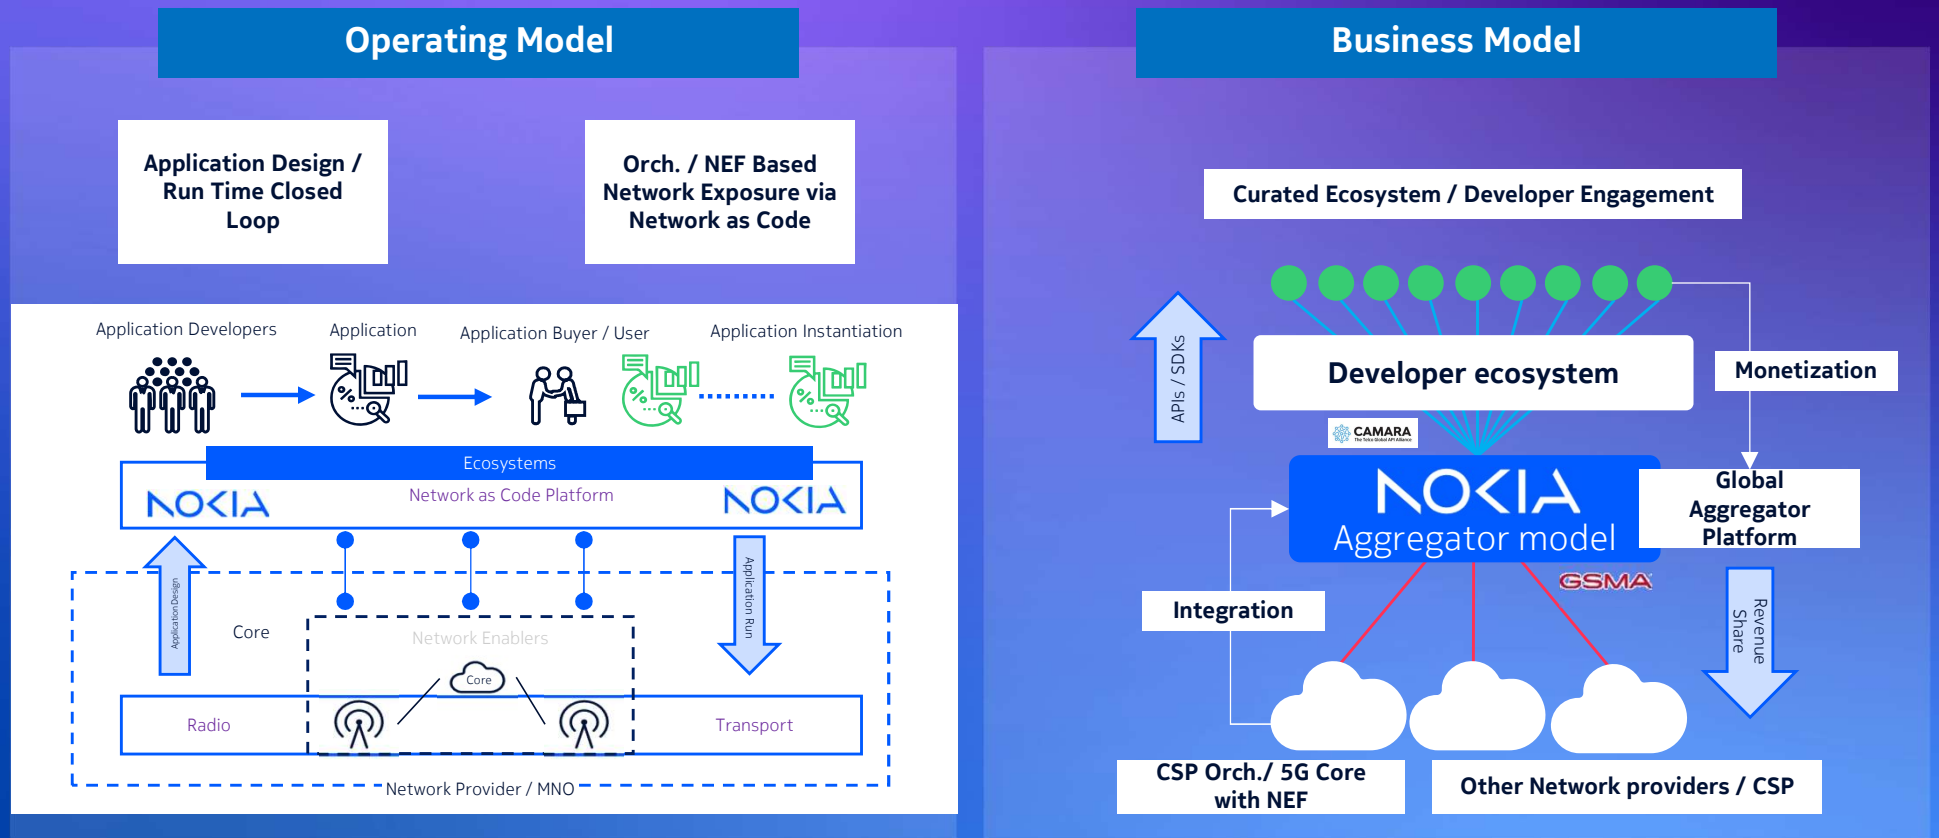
Operating Model

Application Design / Run Time Closed Loop

Orch. / NEF Based Network Exposure via Network as Code

Application Developers

Application

Application Buyer / User

Application Instantiation

Ecosystems

NOKIA

Network as Code Platform

NOKIA

Application Design

Application Run

Core

Network Enablers

Core

Radio

Transport

Network Provider / MNO

Business Model

Curated Ecosystem / Developer Engagement

APIs / SDKs

Developer ecosystem

Monetization

CAMARA

NOKIA

Aggregator model

Global Aggregator Platform

GSMA

Integration

Revenue Share

CSP Orch./ 5G Core with NEF

Other Network providers / CSP